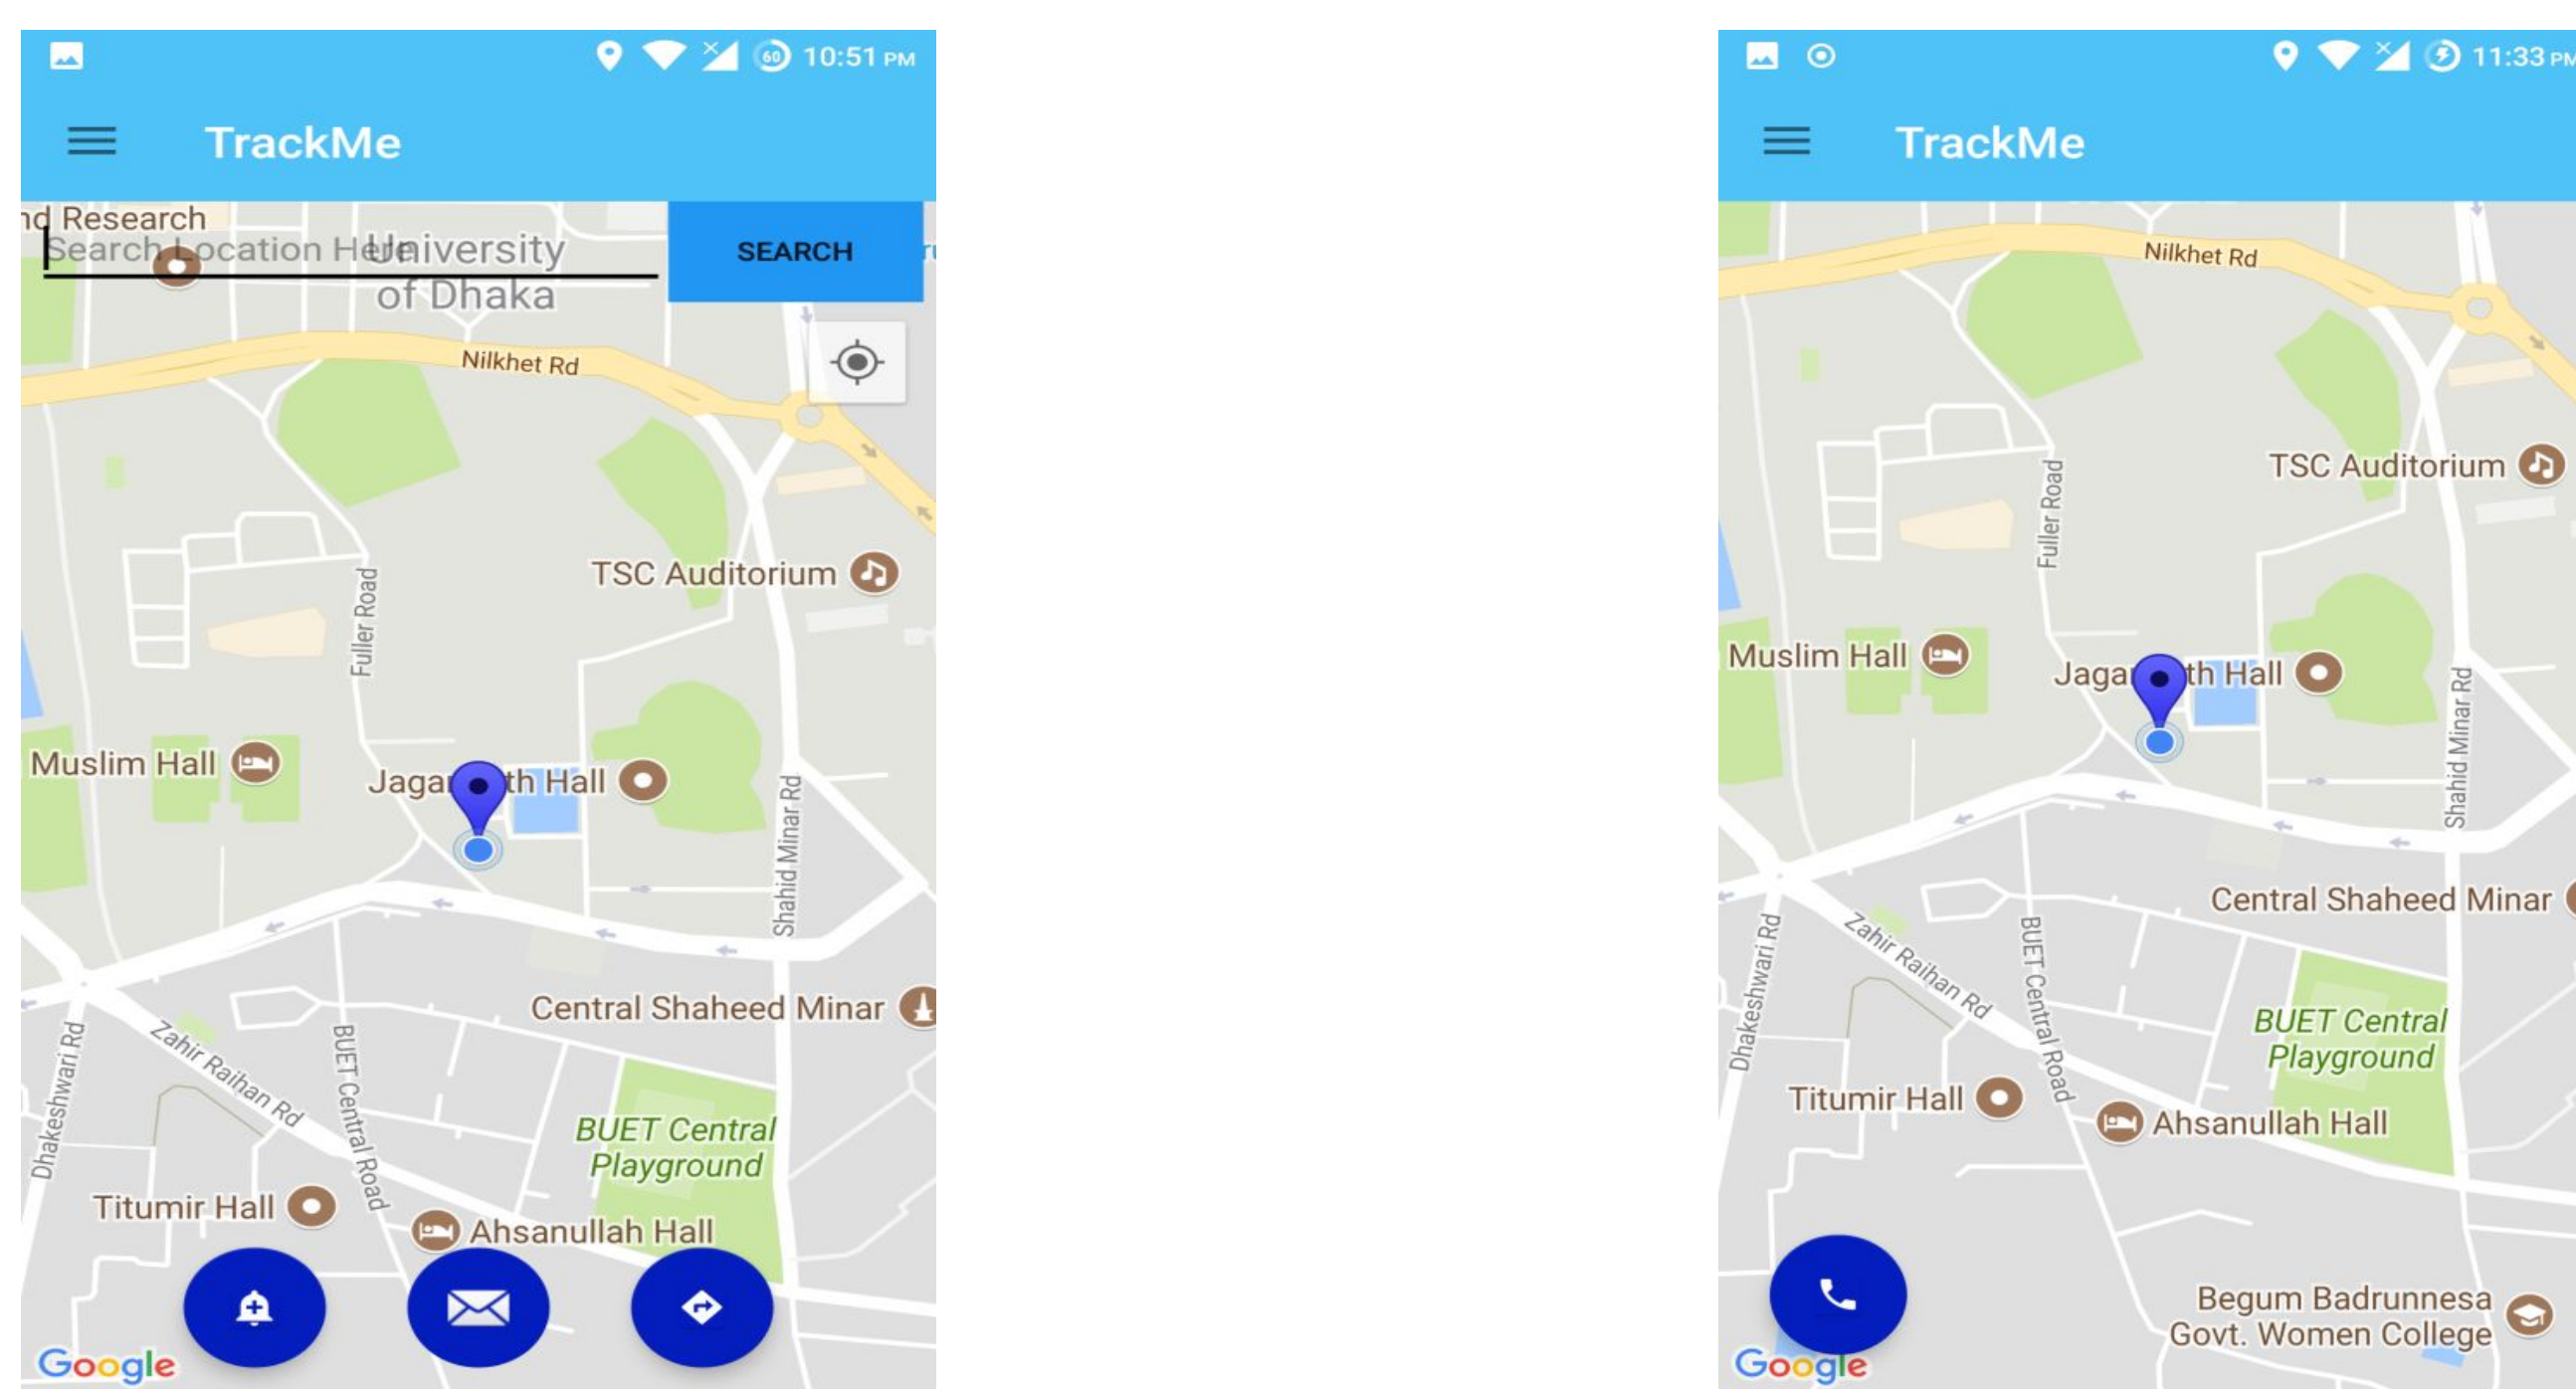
10:51 PM

TrackMe

nd Research
Search Location Here
University of Dhaka

SEARCH

Nilkhet Rd
TSC Auditorium
Fuller Road
Muslim Hall
Jaga th Hall
Shahid Minar Rd
Central Shaheed Minar
Dhakeshwari Rd
Zahir Raihan Rd
BUET Central Road
BUET Central Playground
Titumir Hall
Ahsanullah Hall
Google

11:33 PM

TrackMe

Nilkhet Rd
TSC Auditorium
Fuller Road
Muslim Hall
Jaga th Hall
Shahid Minar Rd
Central Shaheed Minar
Dhakeshwari Rd
Zahir Raihan Rd
BUET Central Road
BUET Central Playground
Titumir Hall
Ahsanullah Hall
Begum Badrunnesa Govt. Women College
Google